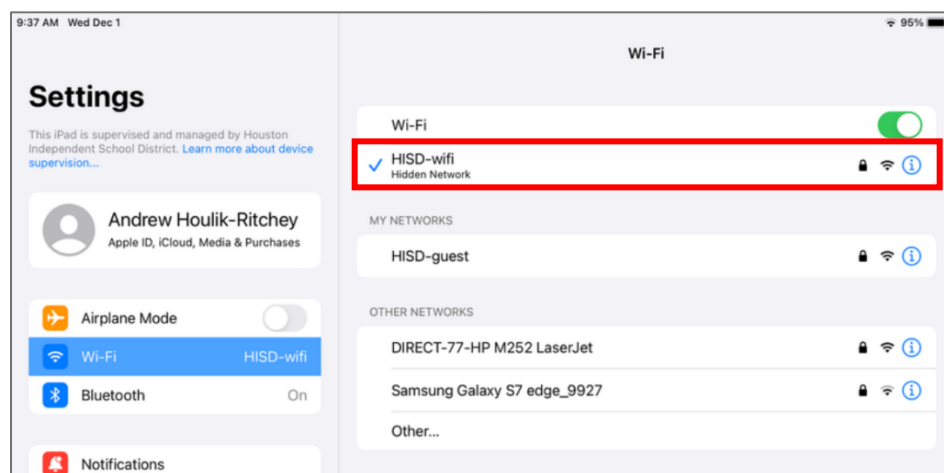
9:37 AM Wed Dec 1

95%

Settings

This iPad is supervised and managed by Houston Independent School District. Learn more about device supervision...

Andrew Houlik-Ritchey
Apple ID, iCloud, Media & Purchases

Airplane Mode

Wi-Fi HISD-wifi

Bluetooth On

Notifications

Wi-Fi

Wi-Fi

HISD-wifi
Hidden Network

MY NETWORKS

HISD-guest

OTHER NETWORKS

DIRECT-77-HP M252 LaserJet

Samsung Galaxy S7 edge_9927

Other...